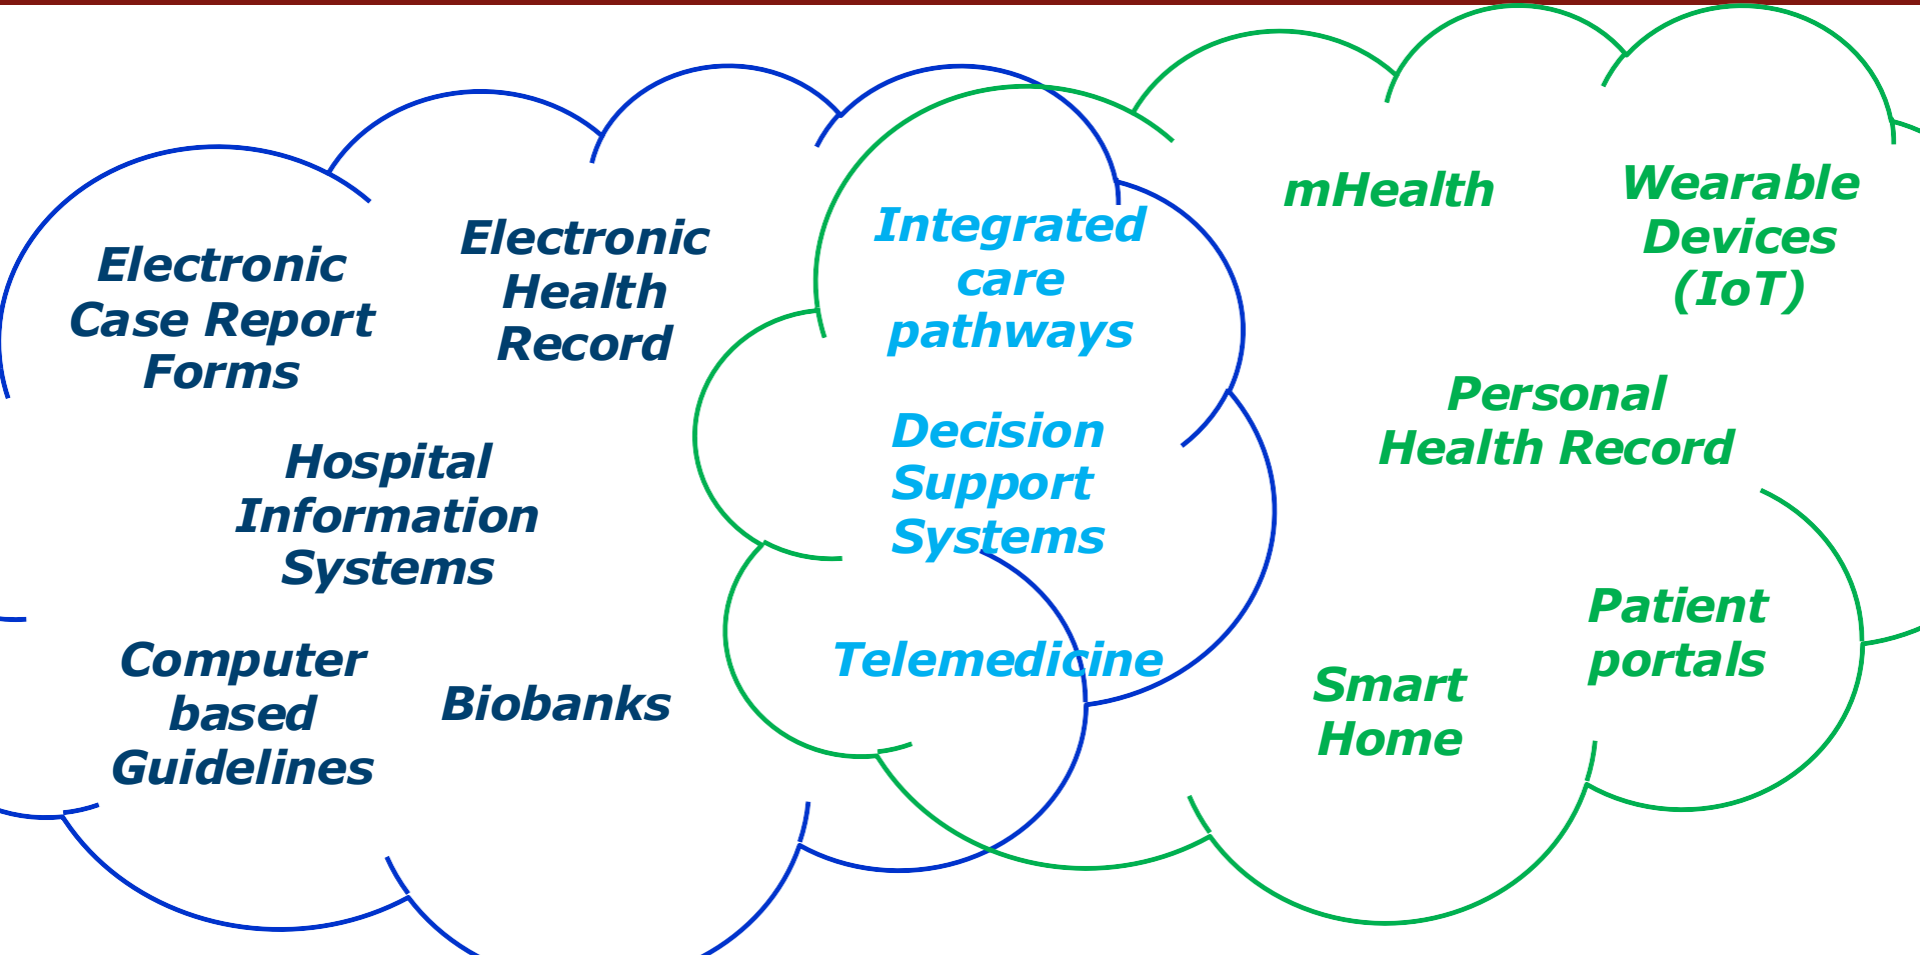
Electronic Case Report Forms

Electronic Health Record

Hospital Information Systems

Computer based Guidelines

Biobanks

Integrated care pathways

Decision Support Systems

Telemedicine

mHealth

Wearable Devices (IoT)

Personal Health Record

Patient portals

Smart Home